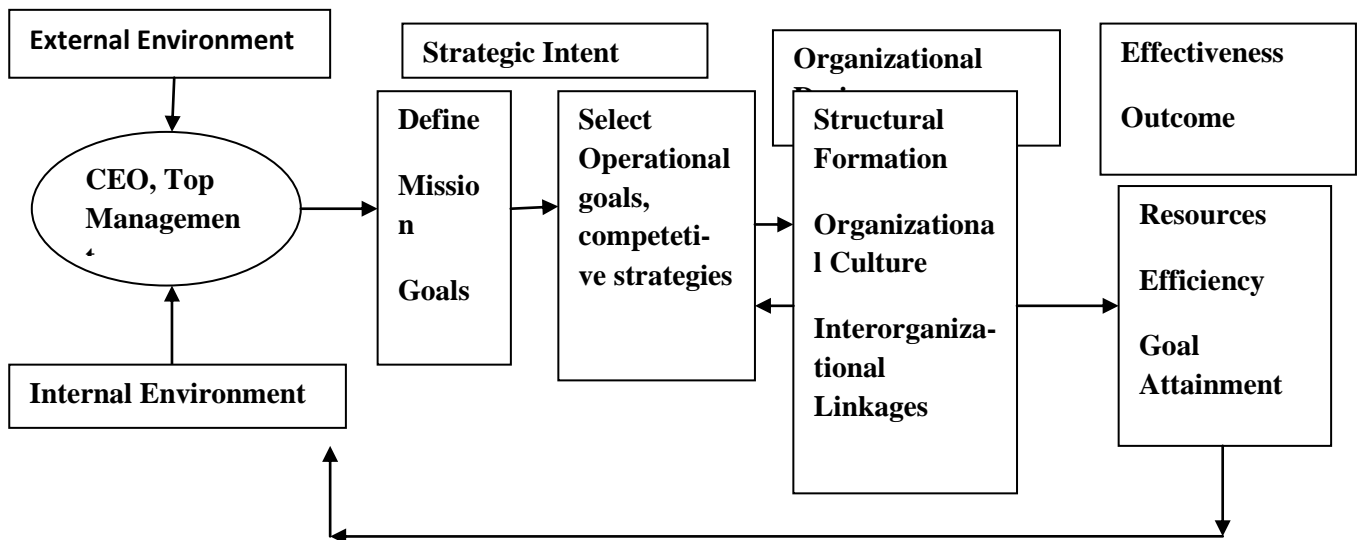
External Environment

Strategic Intent

Organizational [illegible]

Effectiveness

Outcome

CEO, Top Managemen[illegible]

Define

Mission

Goals

Select Operational goals, competetive strategies

Structural Formation

Organizational Culture

Interorganizational Linkages

Resources

Efficiency

Goal Attainment

Internal Environment